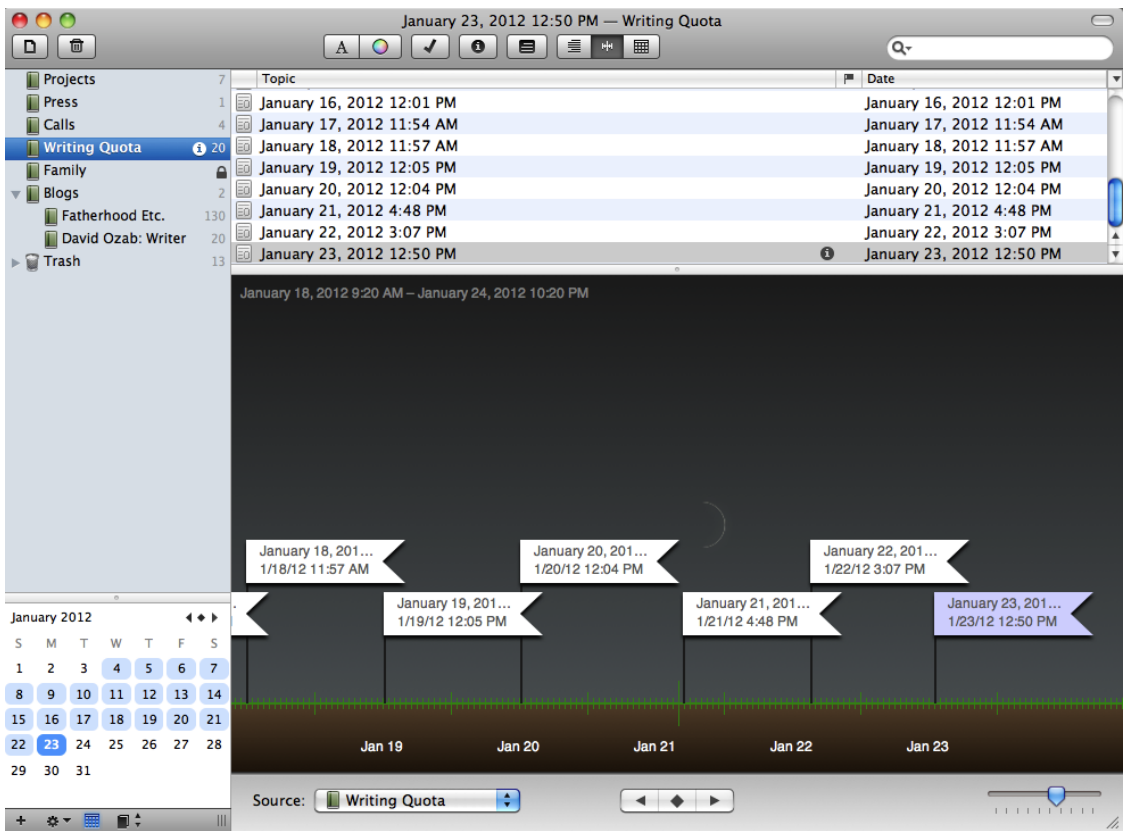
January 23, 2012 12:50 PM — Writing Quota

A

Projects 7
Press 1
Calls 4
Writing Quota 20
Family
Blogs 2
Fatherhood Etc. 130
David Ozab: Writer 20
Trash 13

| Topic | Date |
|---|---|
| January 16, 2012 12:01 PM | January 16, 2012 12:01 PM |
| January 17, 2012 11:54 AM | January 17, 2012 11:54 AM |
| January 18, 2012 11:57 AM | January 18, 2012 11:57 AM |
| January 19, 2012 12:05 PM | January 19, 2012 12:05 PM |
| January 20, 2012 12:04 PM | January 20, 2012 12:04 PM |
| January 21, 2012 4:48 PM | January 21, 2012 4:48 PM |
| January 22, 2012 3:07 PM | January 22, 2012 3:07 PM |
| January 23, 2012 12:50 PM | January 23, 2012 12:50 PM |

January 18, 2012 9:20 AM – January 24, 2012 10:20 PM

January 18, 201…
1/18/12 11:57 AM

January 20, 201…
1/20/12 12:04 PM

January 22, 201…
1/22/12 3:07 PM

January 19, 201…
1/19/12 12:05 PM

January 21, 201…
1/21/12 4:48 PM

January 23, 201…
1/23/12 12:50 PM

Jan 19 Jan 20 Jan 21 Jan 22 Jan 23

January 2012

| S | M | T | W | T | F | S |
|---|---|---|---|---|---|---|
| 1 | 2 | 3 | 4 | 5 | 6 | 7 |
| 8 | 9 | 10 | 11 | 12 | 13 | 14 |
| 15 | 16 | 17 | 18 | 19 | 20 | 21 |
| 22 | 23 | 24 | 25 | 26 | 27 | 28 |
| 29 | 30 | 31 | | | | |

Source: Writing Quota